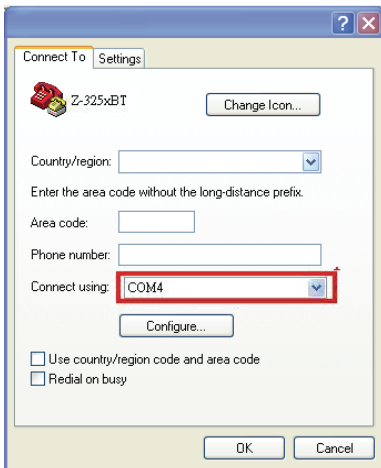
?

Connect To | Settings

Z-325xBT

Change Icon...

Country/region:

Enter the area code without the long-distance prefix.

Area code:

Phone number:

Connect using: COM4

Configure...

Use country/region code and area code

Redial on busy

OK

Cancel